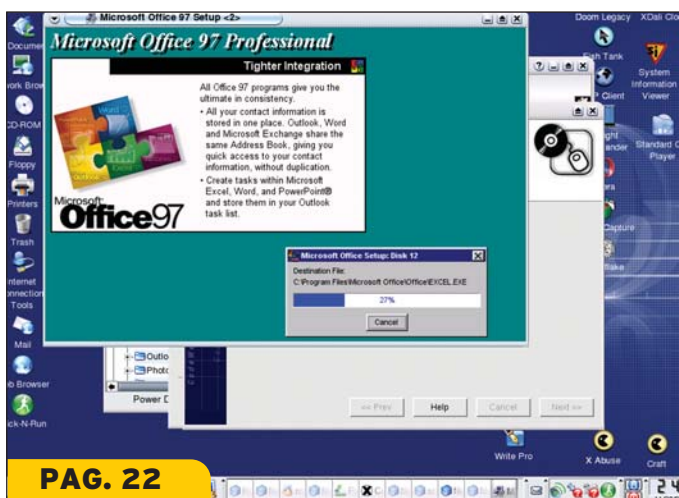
Microsoft Office 97 Setup <2>

Microsoft Office 97 Professional

Tighter Integration

All Office 97 programs give you the ultimate in consistency.

• All your contact information is stored in one place. Outlook, Word and Microsoft Exchange share the same Address Book, giving you quick access to your contact information, without duplication.

• Create tasks within Microsoft Excel, Word, and PowerPoint® and store them in your Outlook task list.

Microsoft Office97

Word Excel Outlook

Microsoft Office Setup: Disk 12

Destination File:

C:\Program Files\Microsoft Office\Office\EXCEL.EXE

27%

Cancel

Documen
work Brow
CD-ROM
Floppy
Printers
Trash
nternet
nnection
Tools
Mail
b Browser
ck-N-Run

Doom Legacy XDali Clo
Fish Tank
System Information Viewer
P Client
Standard C Player
ght ander
era
Capture
flake

Outlo
Photo
Power D

<< Prev Help Cancel Next >>

Write Pro
X Abuse
Craft

PAG. 22